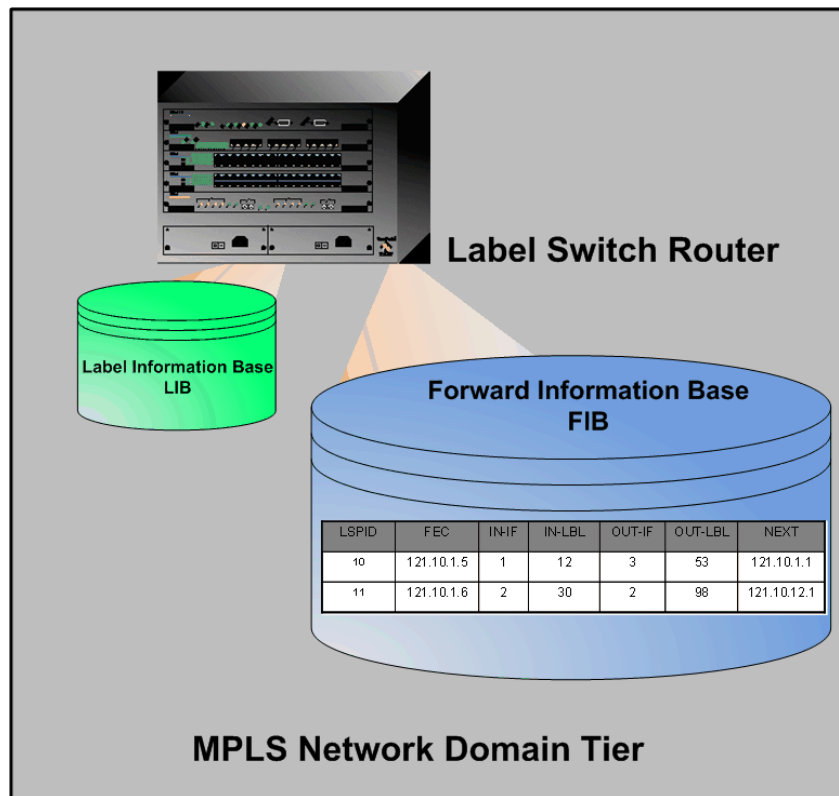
Label Switch Router

Label Information Base
LIB

Forward Information Base
FIB

| LSPID | FEC | IN-IF | IN-LBL | OUT-IF | OUT-LBL | NEXT |
|---|---|---|---|---|---|---|
| 10 | 121.10.1.5 | 1 | 12 | 3 | 53 | 121.10.1.1 |
| 11 | 121.10.1.6 | 2 | 30 | 2 | 98 | 121.10.12.1 |

MPLS Network Domain Tier